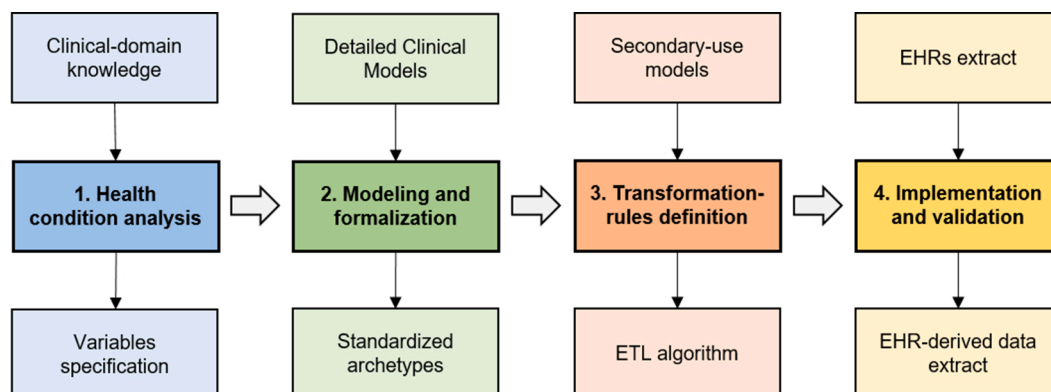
Clinical-domain knowledge

1. Health condition analysis

Variables specification

Detailed Clinical Models

2. Modeling and formalization

Standardized archetypes

Secondary-use models

3. Transformation-rules definition

ETL algorithm

EHRs extract

4. Implementation and validation

EHR-derived data extract